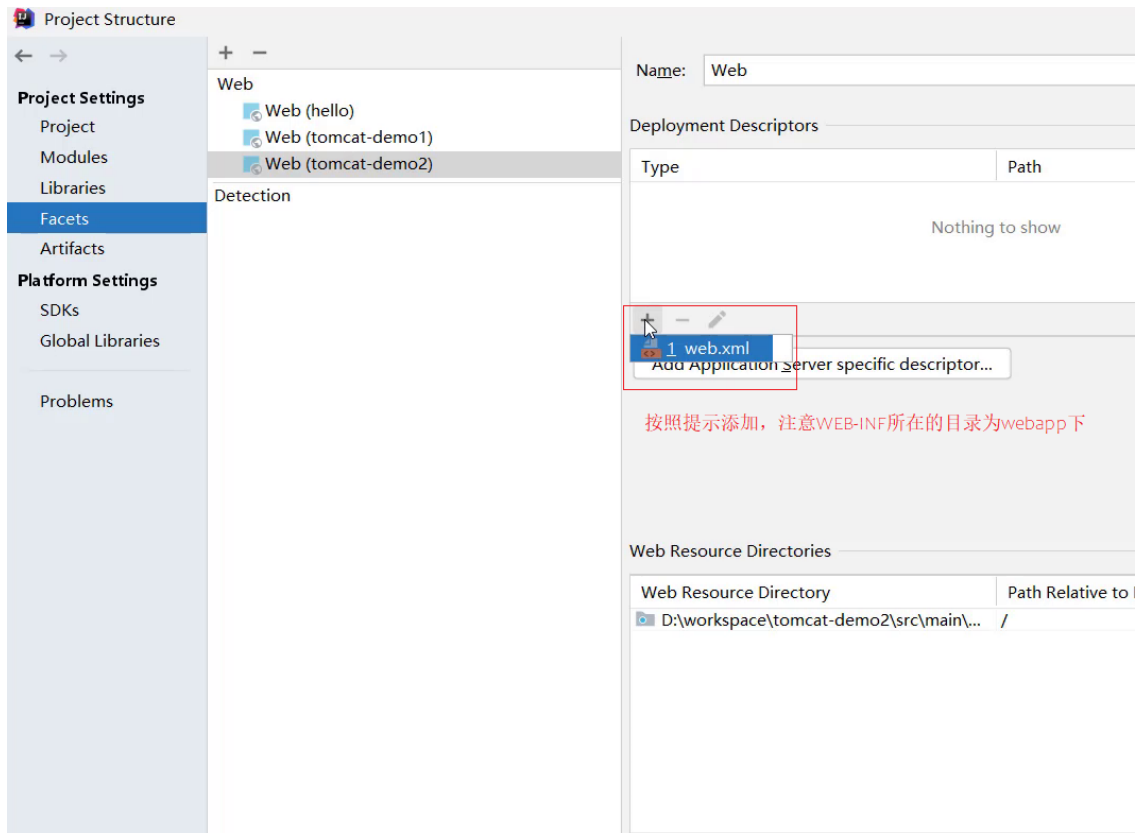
Project Structure

← →

Project Settings
Project
Modules
Libraries
Facets
Artifacts
Platform Settings
SDKs
Global Libraries

Problems

+ −

Web
Web (hello)
Web (tomcat-demo1)
Web (tomcat-demo2)
Detection

Name: Web

Deployment Descriptors

| Type | Path |
|---|---|
| Nothing to show | |

+ −

1 web.xml

Add Application Server specific descriptor...

按照提示添加，注意WEB-INF所在的目录为webapp下

Web Resource Directories

| Web Resource Directory | Path Relative to |
|---|---|
| D:\workspace\tomcat-demo2\src\main\... | / |